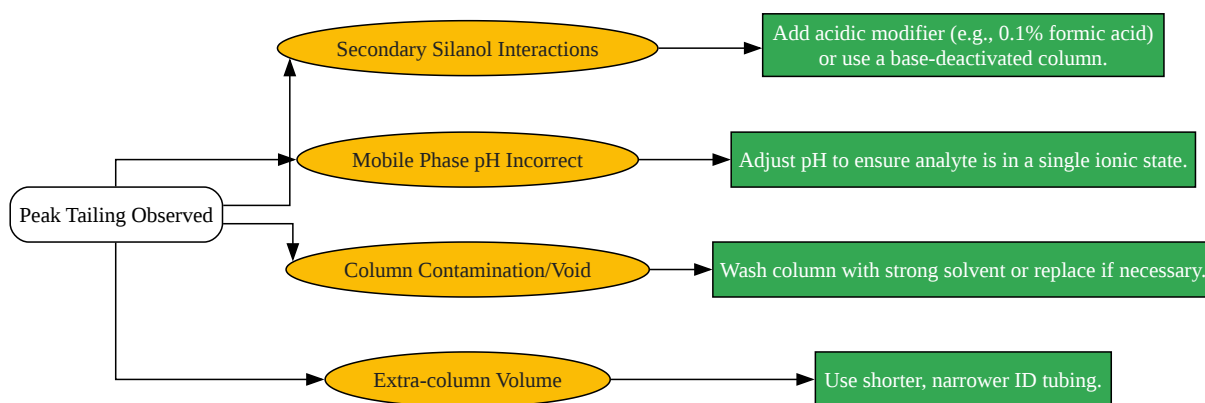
Peak Tailing Observed

Secondary Silanol Interactions

Add acidic modifier (e.g., 0.1% formic acid) or use a base-deactivated column.

Mobile Phase pH Incorrect

Adjust pH to ensure analyte is in a single ionic state.

Column Contamination/Void

Wash column with strong solvent or replace if necessary.

Extra-column Volume

Use shorter, narrower ID tubing.